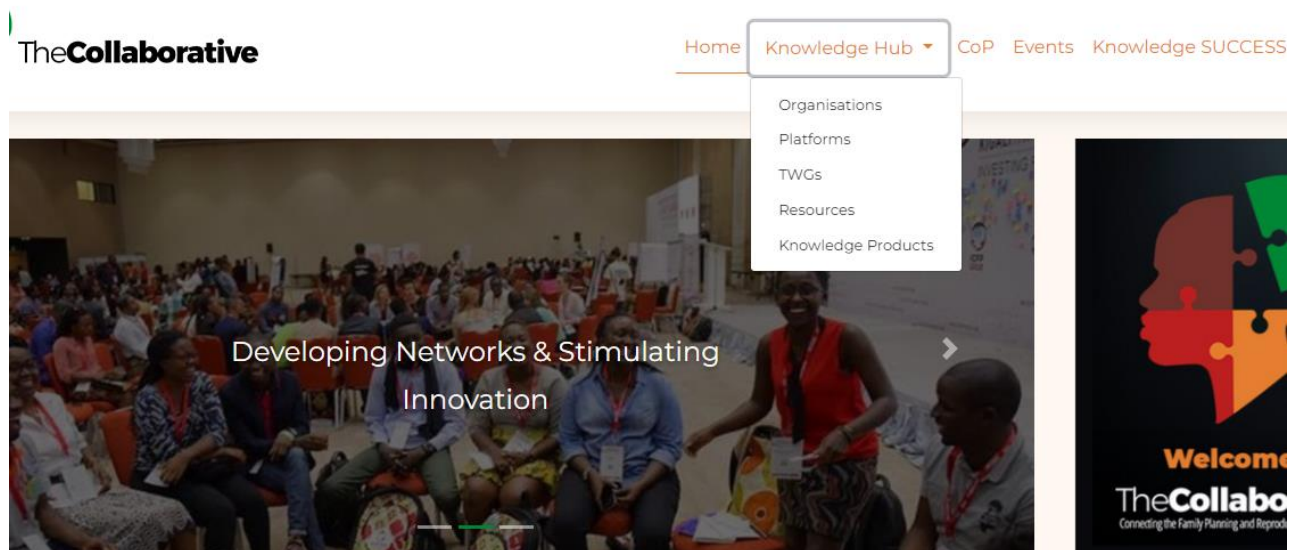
TheCollaborative

Home Knowledge Hub CoP Events Knowledge SUCCESS

Organisations
Platforms
TWGs
Resources
Knowledge Products

Developing Networks & Stimulating Innovation

Welcom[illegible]
TheCollabo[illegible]
Connecting the Family Planning and Reprod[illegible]